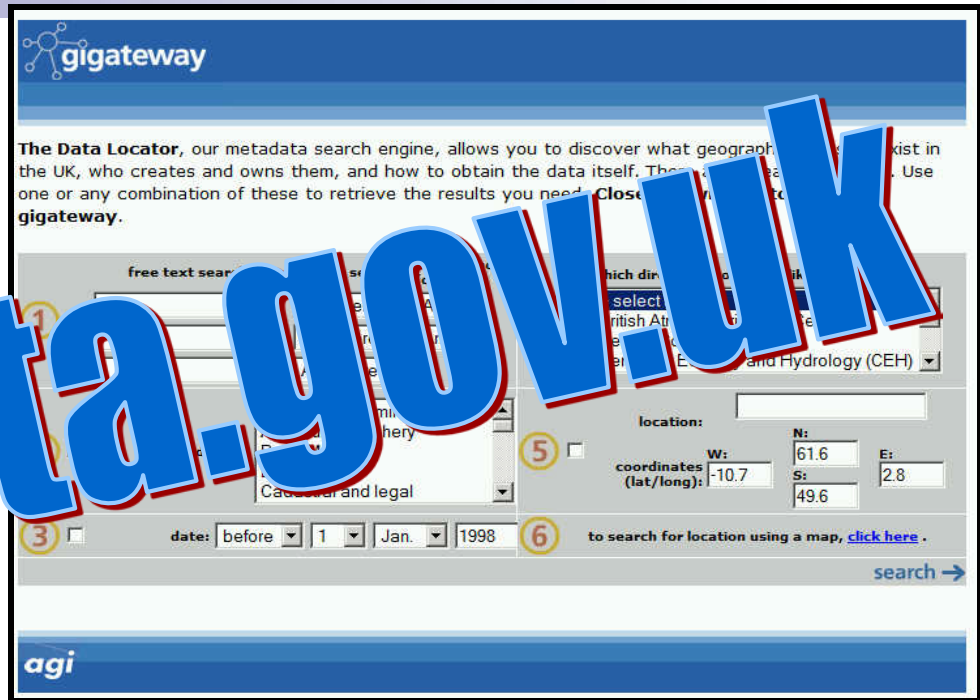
gigateway

ta.gov.uk

The Data Locator, our metadata search engine, allows you to discover what geograph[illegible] exist in the UK, who creates and owns them, and how to obtain the data itself. Th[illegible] . Use one or any combination of these to retrieve the results you need. Close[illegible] gigateway.

free text sear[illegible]

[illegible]hich dir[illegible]

select
British At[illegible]
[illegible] and Hydrology (CEH)

1

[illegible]hery
Cadastral and legal

location:

N:
61.6

5

W:
-10.7

E:
2.8

coordinates (lat/long):

S:
49.6

3

date: before 1 Jan. 1998

6

to search for location using a map, click here .

search

agi